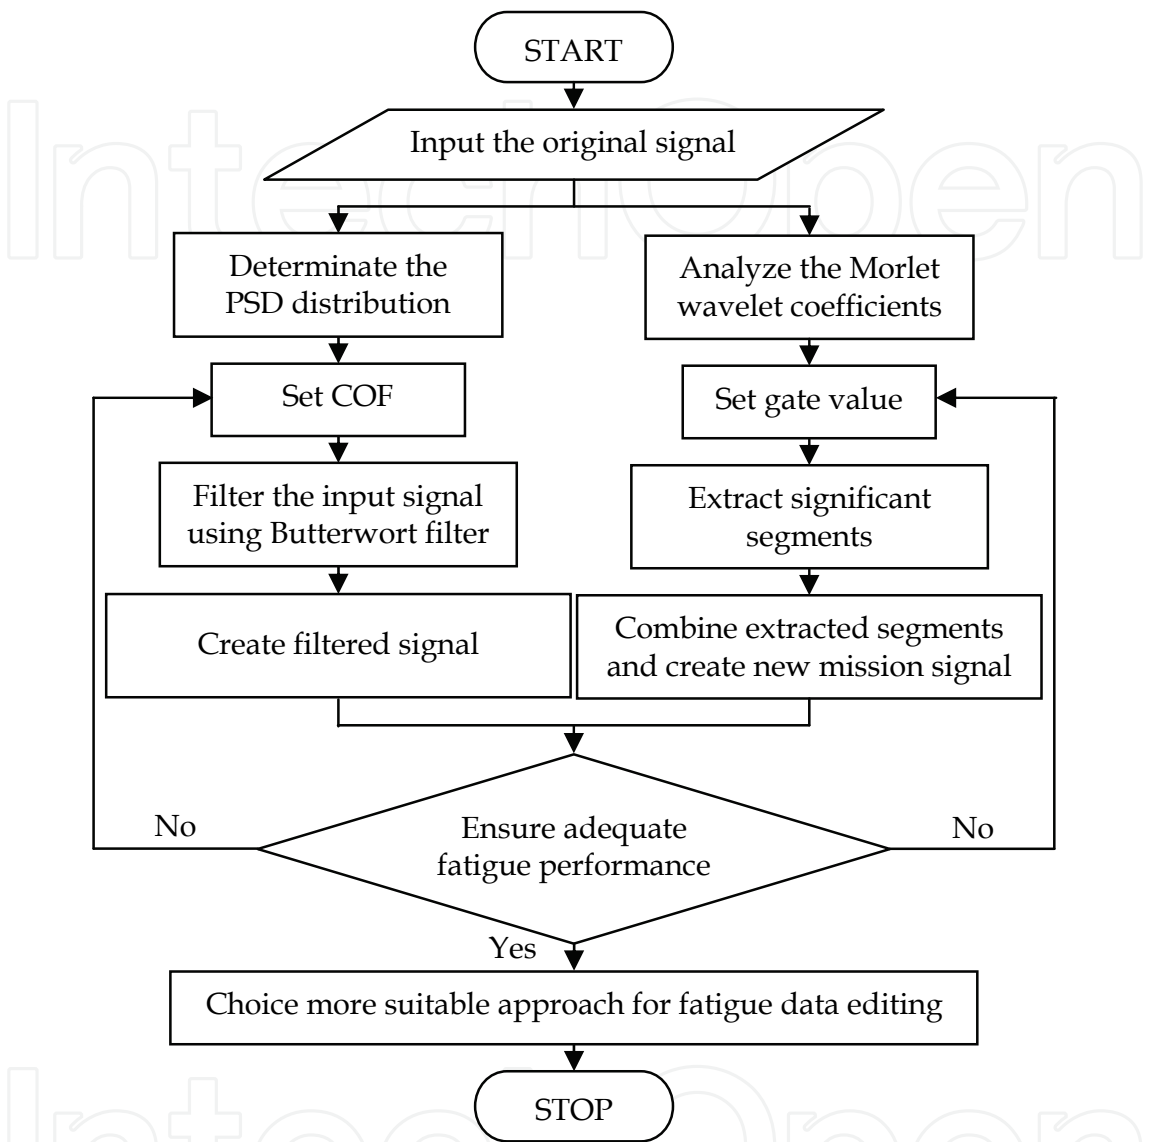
START

Input the original signal

Determinate the PSD distribution

Set COF

Filter the input signal using Butterwort filter

Create filtered signal

Analyze the Morlet wavelet coefficients

Set gate value

Extract significant segments

Combine extracted segments and create new mission signal

No

Ensure adequate fatigue performance

No

Yes

Choice more suitable approach for fatigue data editing

STOP

IntechOpen

IntechOpen